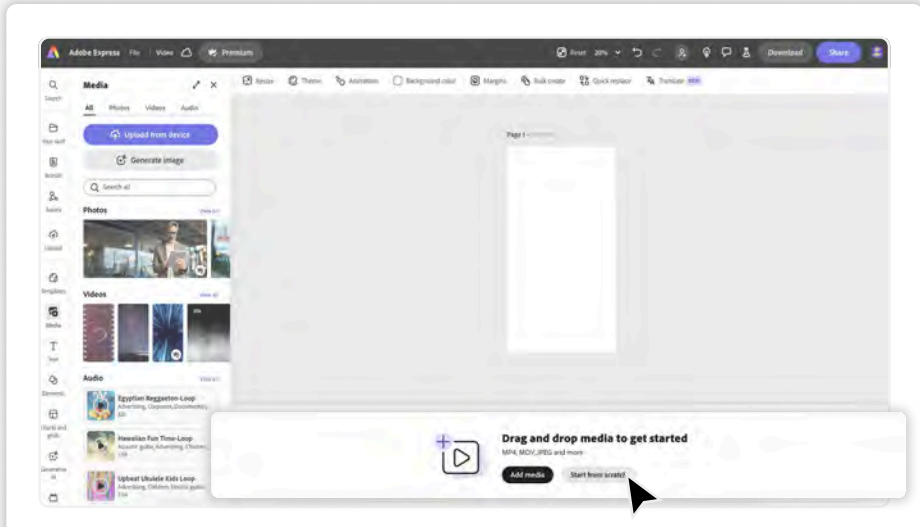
Adobe Express File View Premium

Reset 20% Download Share

Search Your stuff Brands Assets Upload Templates Media Text Elements Charts and grids Generative AI

Media

All Photos Videos Audio

Upload from device

Generate image

Search all

Photos View all

Videos View all

Audio View all

Egyptian Reggaeton-Loop
Advertising, Corporate, Documentary, Edit

Hawaiian Fun Time-Loop
Acoustic guitar, Advertising, Children, Live

Upbeat Ukulele Kids Loop
Advertising, Children, Electric guitar, Live

Resize Theme Animation Background color Margins Bulk create Quick replace Translate NEW

Page 1

Drag and drop media to get started
MP4, MOV, JPEG and more

Add media Start from scratch